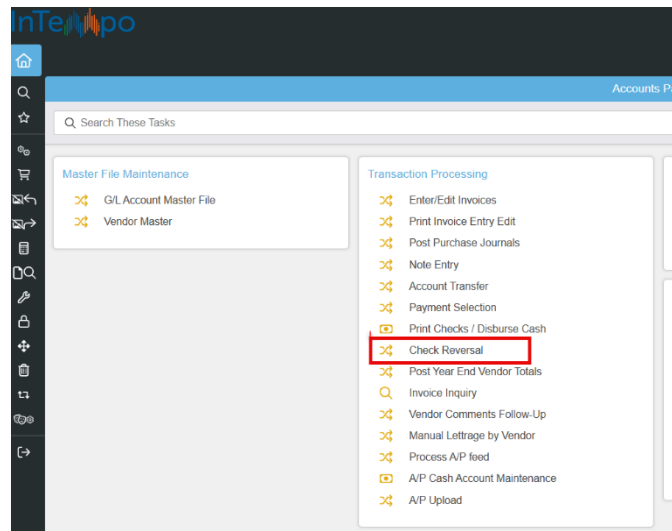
InTempo

Accounts P

Search These Tasks

Master File Maintenance

G/L Account Master File

Vendor Master

Transaction Processing

Enter/Edit Invoices

Print Invoice Entry Edit

Post Purchase Journals

Note Entry

Account Transfer

Payment Selection

Print Checks / Disburse Cash

Check Reversal

Post Year End Vendor Totals

Invoice Inquiry

Vendor Comments Follow-Up

Manual Lettrage by Vendor

Process A/P feed

A/P Cash Account Maintenance

A/P Upload